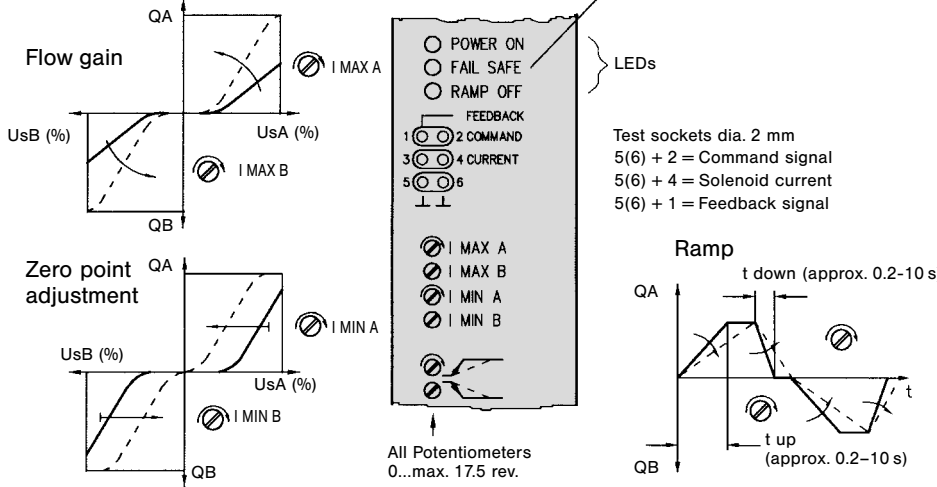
Flow gain

QA

I MAX A

UsB (%)

UsA (%)

I MAX B

QB

Zero point adjustment

QA

I MIN A

UsB (%)

UsA (%)

I MIN B

QB

POWER ON
FAIL SAFE
RAMP OFF

LEDs

FEEDBACK
1 2 COMMAND
3 4 CURRENT
5 6

I MAX A
I MAX B
I MIN A
I MIN B

All Potentiometers
0...max. 17.5 rev.

Test sockets dia. 2 mm
5(6) + 2 = Command signal
5(6) + 4 = Solenoid current
5(6) + 1 = Feedback signal

Ramp

t down (approx. 0.2-10 s

QA

t

t up
(approx. 0.2–10 s)

QB